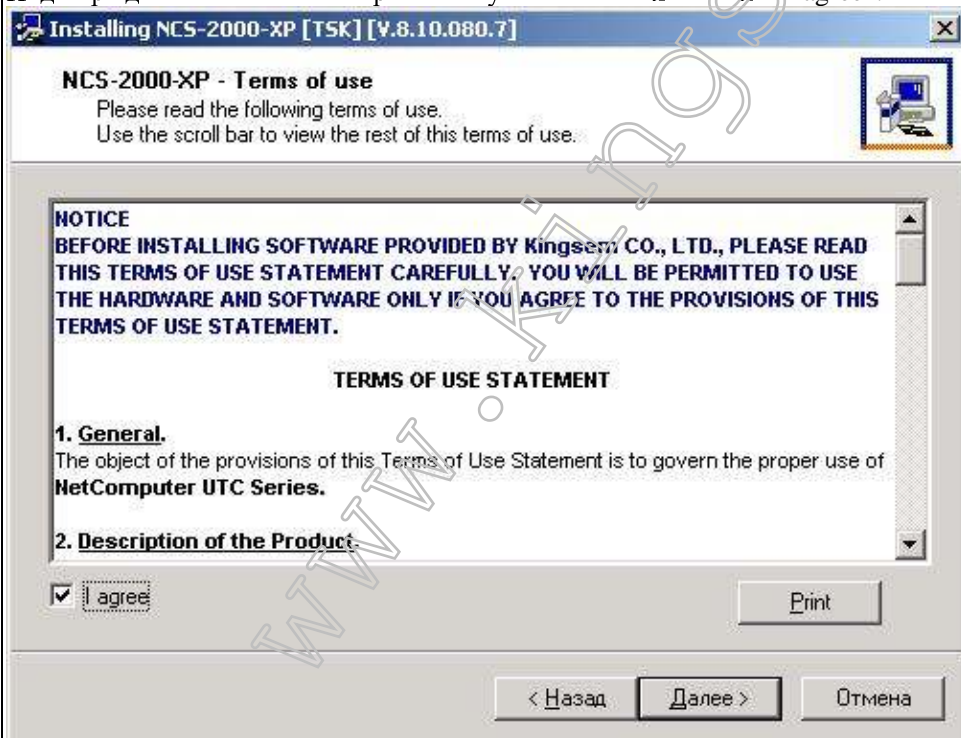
Installing NCS-2000-XP [TSK] [V.8.10.080.7]

NCS-2000-XP - Terms of use
Please read the following terms of use.
Use the scroll bar to view the rest of this terms of use.

NOTICE
BEFORE INSTALLING SOFTWARE PROVIDED BY Kingsem CO., LTD., PLEASE READ THIS TERMS OF USE STATEMENT CAREFULLY. YOU WILL BE PERMITTED TO USE THE HARDWARE AND SOFTWARE ONLY IF YOU AGREE TO THE PROVISIONS OF THIS TERMS OF USE STATEMENT.

TERMS OF USE STATEMENT

1. General.
The object of the provisions of this Terms of Use Statement is to govern the proper use of NetComputer UTC Series.

2. Description of the Product.

I agree

Print

< Назад
Далее >
Отмена

www.kingsem.com